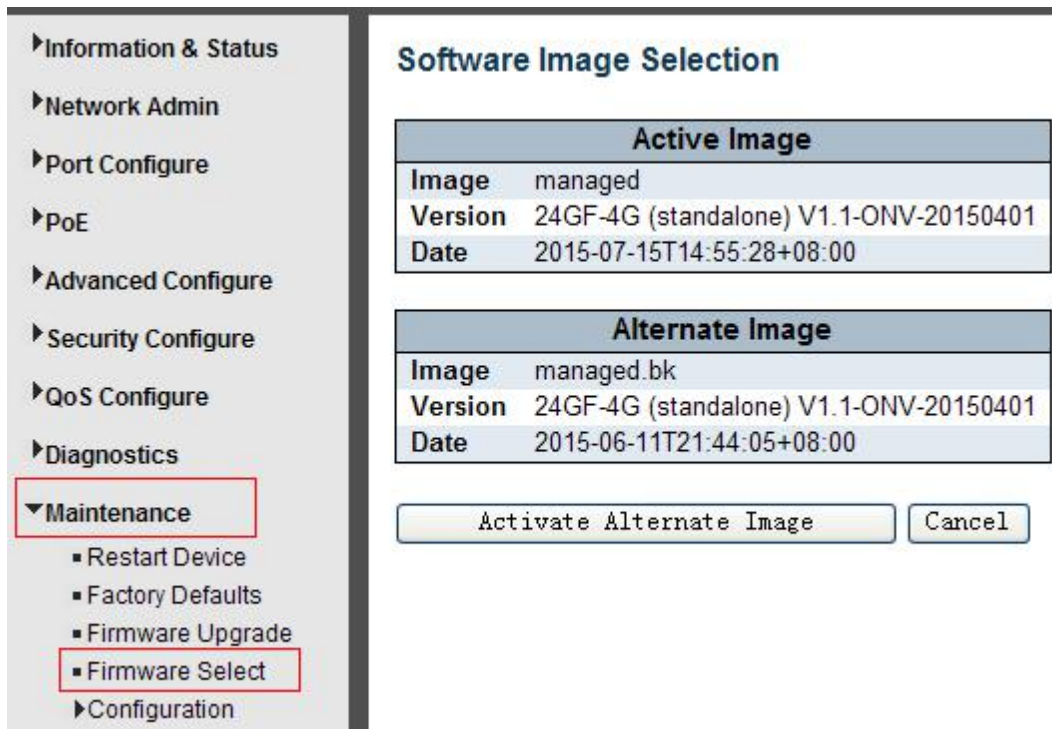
Information & Status

Network Admin

Port Configure

PoE

Advanced Configure

Security Configure

QoS Configure

Diagnostics

Maintenance

Restart Device

Factory Defaults

Firmware Upgrade

Firmware Select

Configuration

Software Image Selection

| Active Image | |
|---|---|
| Image | managed |
| Version | 24GF-4G (standalone) V1.1-ONV-20150401 |
| Date | 2015-07-15T14:55:28+08:00 |

| Alternate Image | |
|---|---|
| Image | managed.bk |
| Version | 24GF-4G (standalone) V1.1-ONV-20150401 |
| Date | 2015-06-11T21:44:05+08:00 |

Activate Alternate Image

Cancel